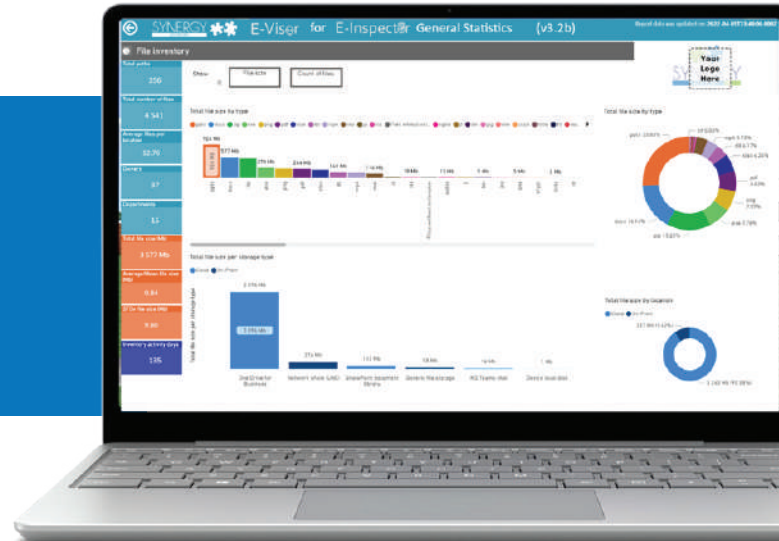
SYNERGY E-Viser for E-Inspector General Statistics (v3.2b)

File inventory

Total paths
250

Total number of files
4 541

Average files per location
32.79

Owners
37

Departments
15

Total file size Mb
3 177 Mb

Average/Mean file size Mb
0.84

Std file size Mb
9.86

Inventory activity days
135

Show
File size
Count of files

Your Logo Here

Total file size by type

577 Mb

Total file size by type

Total file size per storage type

Cloud
On-Prem

2 395 Mb

OneDrive for Business
Network share (LAN)
SharePoint document library
Generic file storage
MS Teams chat
Device local disk

Total file size by location

Cloud
On-Prem